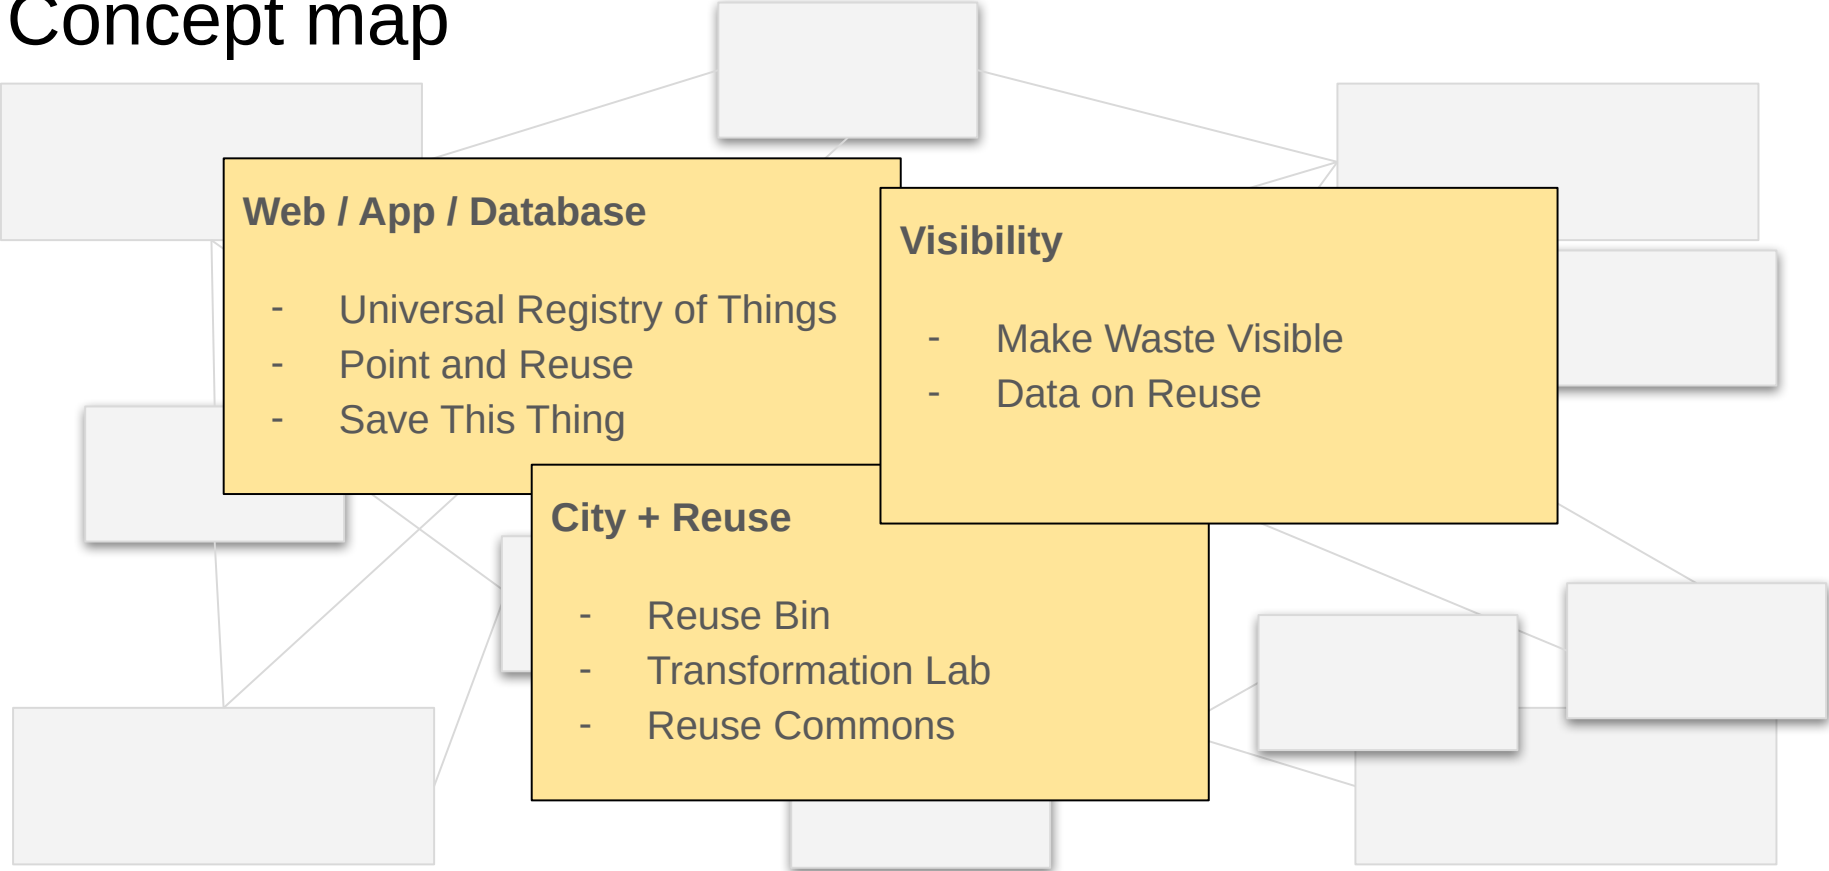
Concept map

Web / App / Database

- Universal Registry of Things
- Point and Reuse
- Save This Thing

Visibility

- Make Waste Visible
- Data on Reuse

City + Reuse

- Reuse Bin
- Transformation Lab
- Reuse Commons